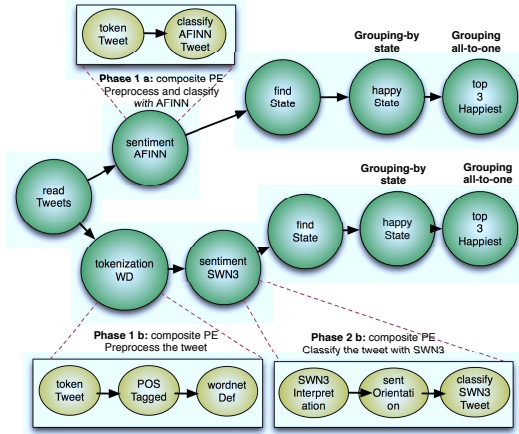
token Tweet

classify AFINN Tweet

Phase 1 a: composite PE Preprocess and classify with AFINN

sentiment AFINN

find State

Grouping-by state

happy State

Grouping all-to-one

top 3 Happiest

read Tweets

Grouping-by state

Grouping all-to-one

find State

happy State

top 3 Happiest

tokenization WD

sentiment SWN3

Phase 1 b: composite PE Preprocess the tweet

Phase 2 b: composite PE Classify the tweet with SWN3

token Tweet

POS Tagged

wordnet Def

SWN3 Interpret ation

sent Orientati on

classify SWN3 Tweet